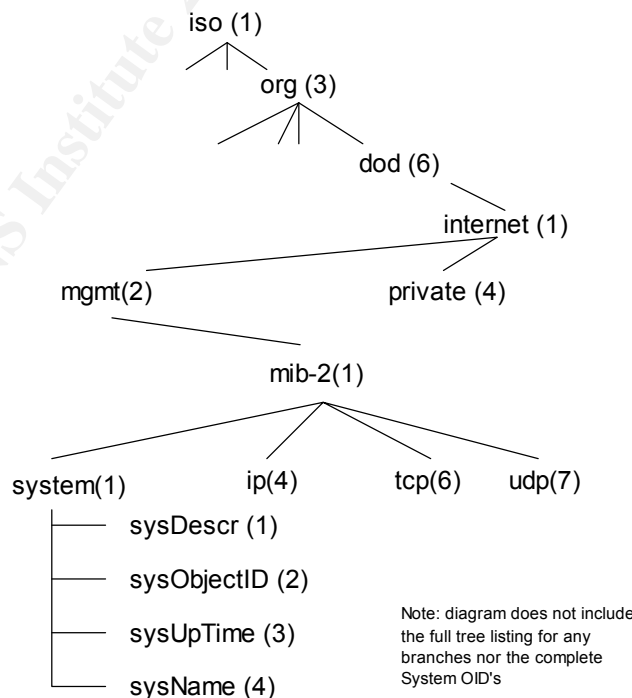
iso (1)

org (3)

dod (6)

internet (1)

mgmt(2)

private (4)

mib-2(1)

system(1)

ip(4)

tcp(6)

udp(7)

sysDescr (1)

sysObjectID (2)

sysUpTime (3)

sysName (4)

Note: diagram does not include the full tree listing for any branches nor the complete System OID's